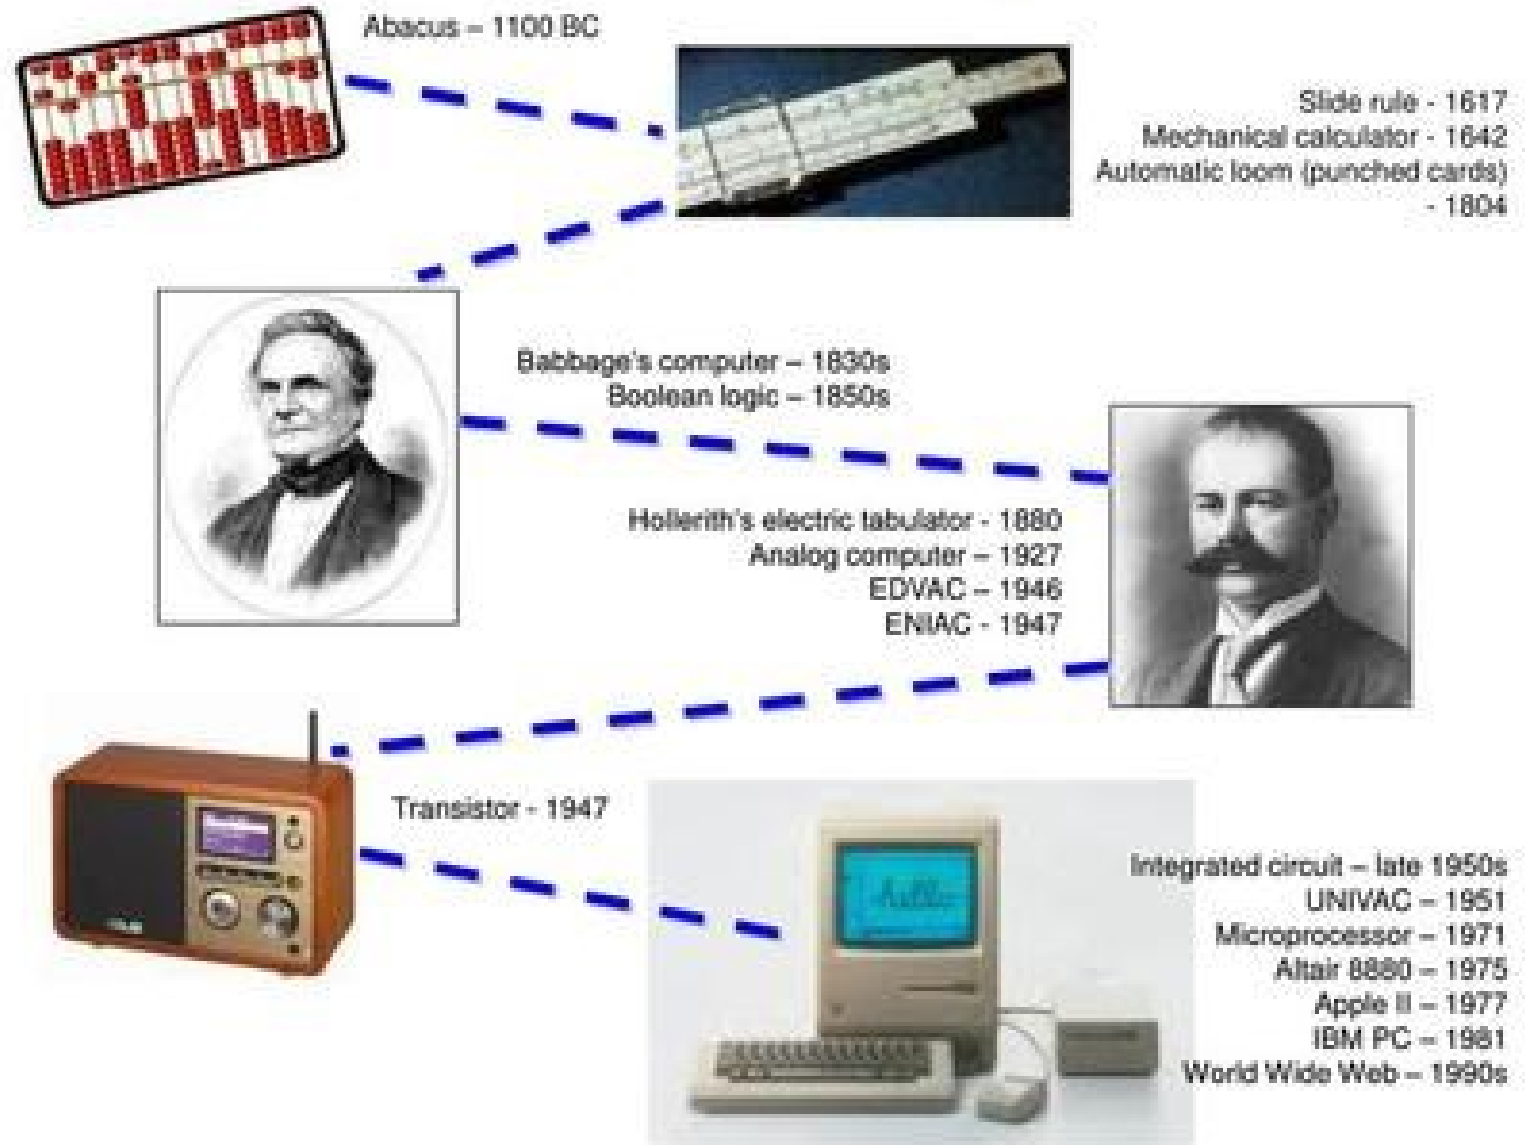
Abacus – 1100 BC

Slide rule - 1617
Mechanical calculator - 1642
Automatic loom (punched cards) - 1804

Babbage's computer – 1830s
Boolean logic – 1850s

Hollerith's electric tabulator - 1880
Analog computer – 1927
EDVAC – 1946
ENIAC - 1947

Transistor - 1947

hello

Integrated circuit – late 1950s
UNIVAC – 1951
Microprocessor – 1971
Altair 8880 – 1975
Apple II – 1977
IBM PC – 1981
World Wide Web – 1990s